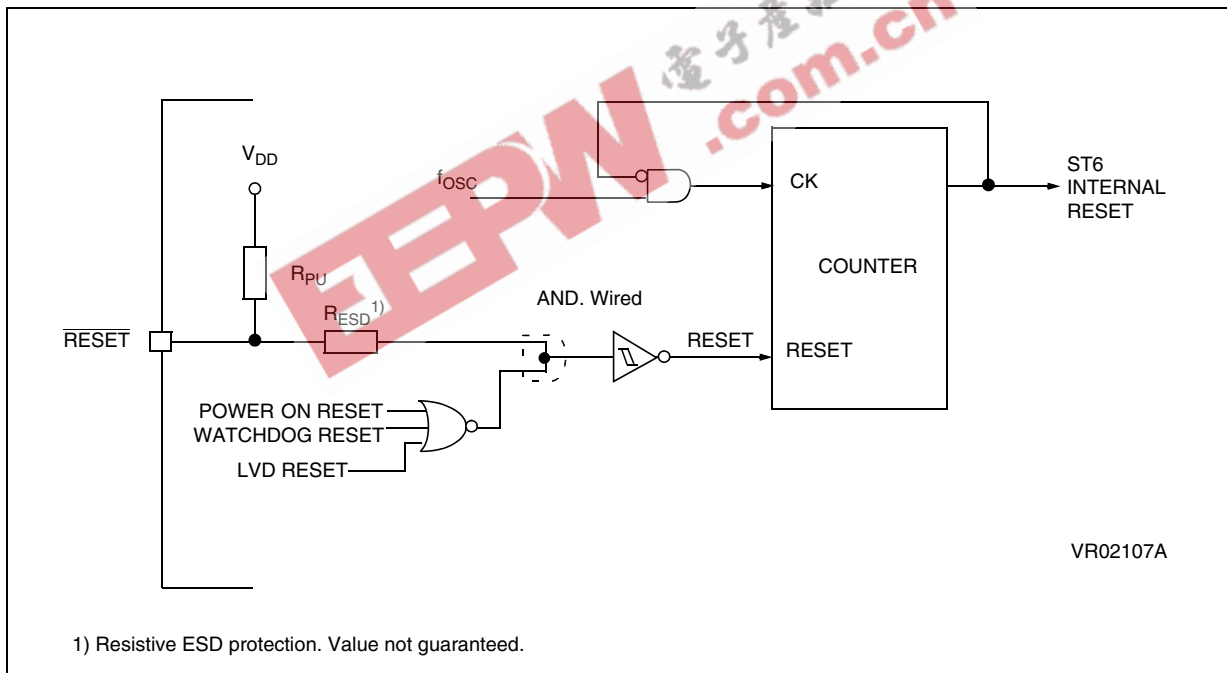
EEPW 电子产品世界 .com.cn

$V_{DD}$

$f_{OSC}$

CK

ST6
INTERNAL
RESET

COUNTER

$R_{PU}$

AND. Wired

$R_{ESD}$ 1)

$\overline{RESET}$

RESET

RESET

POWER ON RESET
WATCHDOG RESET
LVD RESET

VR02107A

1) Resistive ESD protection. Value not guaranteed.